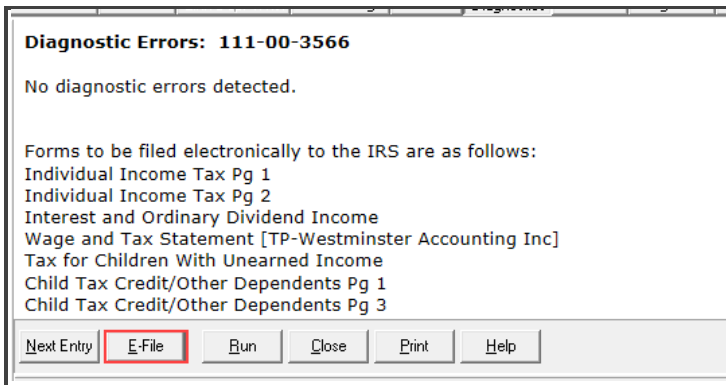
Diagnostic Errors: 111-00-3566

No diagnostic errors detected.

Forms to be filed electronically to the IRS are as follows:
Individual Income Tax Pg 1
Individual Income Tax Pg 2
Interest and Ordinary Dividend Income
Wage and Tax Statement [TP-Westminster Accounting Inc]
Tax for Children With Unearned Income
Child Tax Credit/Other Dependents Pg 1
Child Tax Credit/Other Dependents Pg 3

Next Entry | E-File | Run | Close | Print | Help